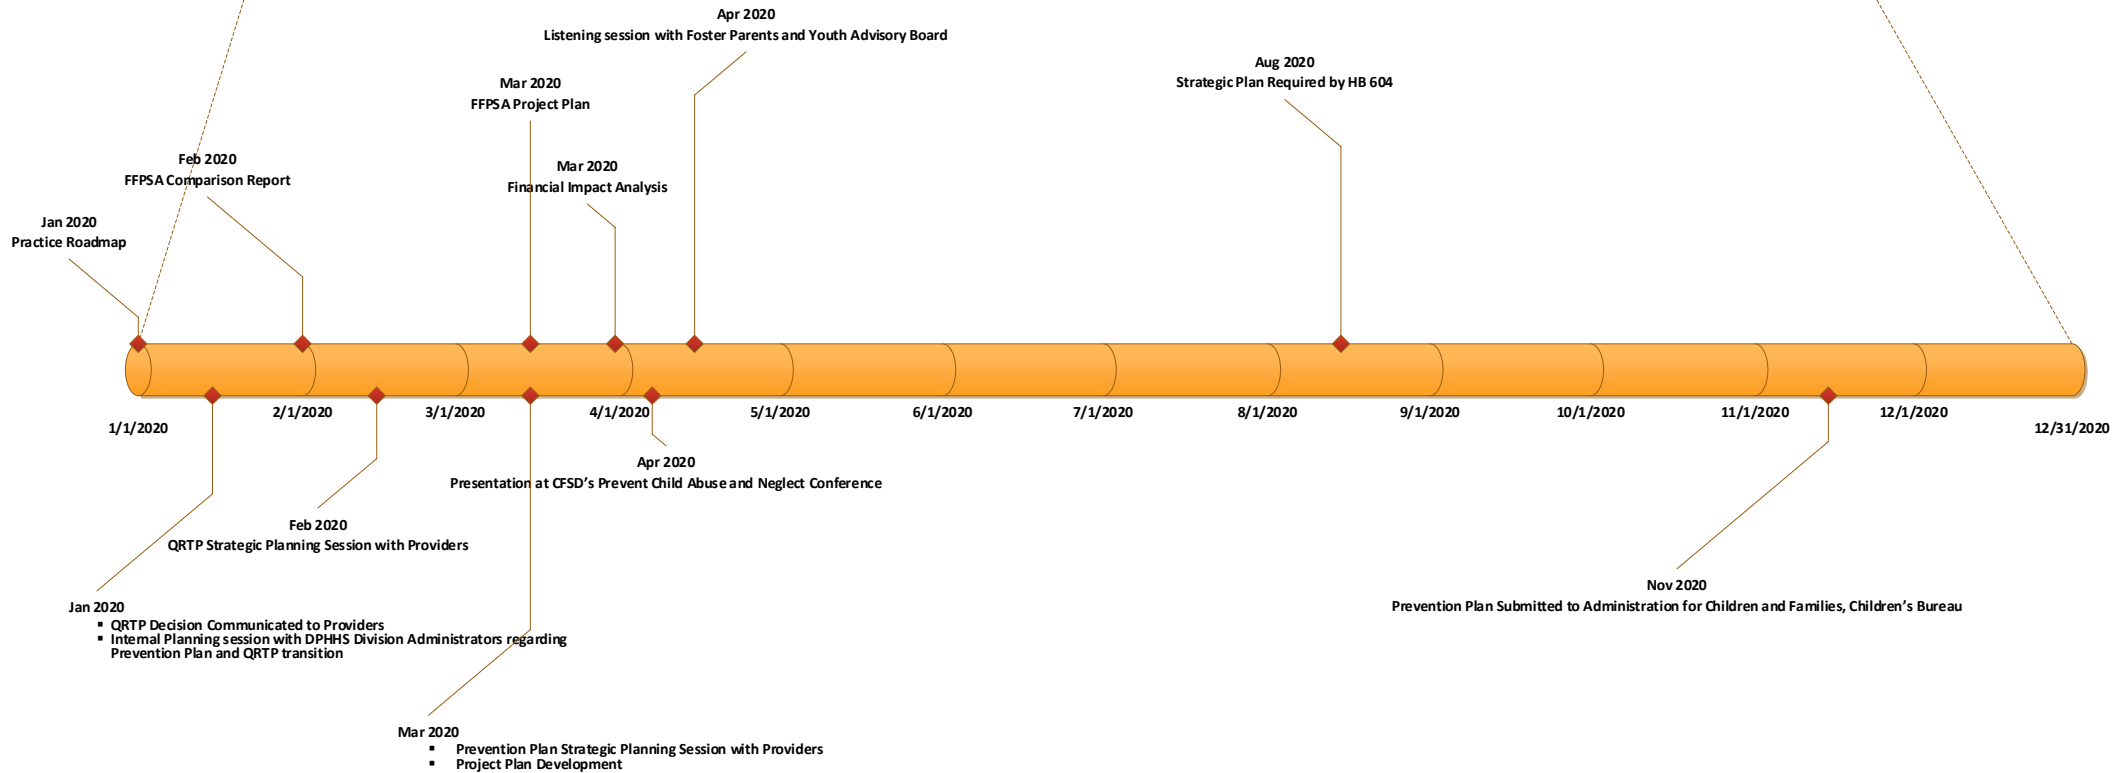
Apr 2020
Listening session with Foster Parents and Youth Advisory Board

Aug 2020
Strategic Plan Required by HB 604

Mar 2020
FFPSA Project Plan

Mar 2020
Financial Impact Analysis

Feb 2020
FFPSA Comparison Report

Jan 2020
Practice Roadmap

1/1/2020
2/1/2020
3/1/2020
4/1/2020
5/1/2020
6/1/2020
7/1/2020
8/1/2020
9/1/2020
10/1/2020
11/1/2020
12/1/2020
12/31/2020

Apr 2020
Presentation at CFSD's Prevent Child Abuse and Neglect Conference

Feb 2020
QRTP Strategic Planning Session with Providers

Jan 2020
▪ QRTP Decision Communicated to Providers
▪ Internal Planning session with DPHHS Division Administrators regarding Prevention Plan and QRTP transition

Nov 2020
Prevention Plan Submitted to Administration for Children and Families, Children's Bureau

Mar 2020
▪ Prevention Plan Strategic Planning Session with Providers
▪ Project Plan Development